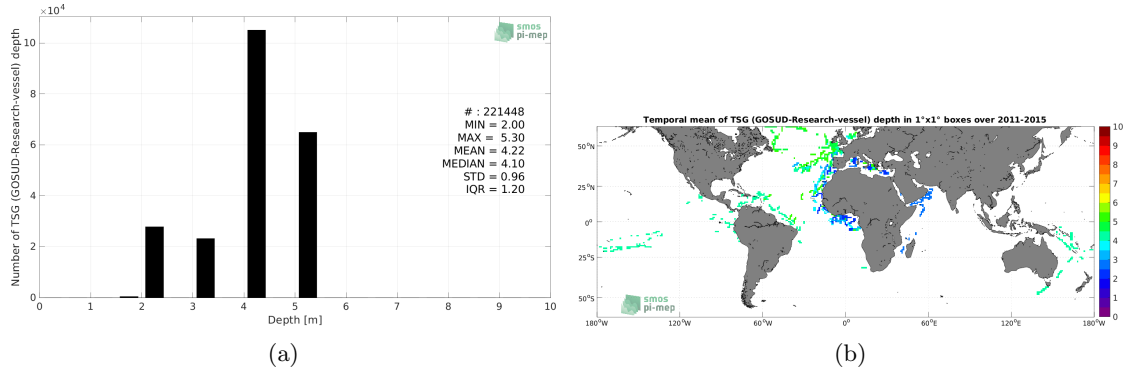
$\times10^4$

smos
pi-mep

Number of TSG (GOSUD-Research-vessel) depth

10
8
6
4
2
0

# : 221448
MIN = 2.00
MAX = 5.30
MEAN = 4.22
MEDIAN = 4.10
STD = 0.96
IQR = 1.20

0 1 2 3 4 5 6 7 8 9 10
Depth [m]

(a)

Temporal mean of TSG (GOSUD-Research-vessel) depth in 1°x1° boxes over 2011-2015

50°N
25°N
0°
25°S
50°S

smos
pi-mep

180°W 120°W 60°W 0° 60°E 120°E 180°W

10
9
8
7
6
5
4
3
2
1
0

(b)